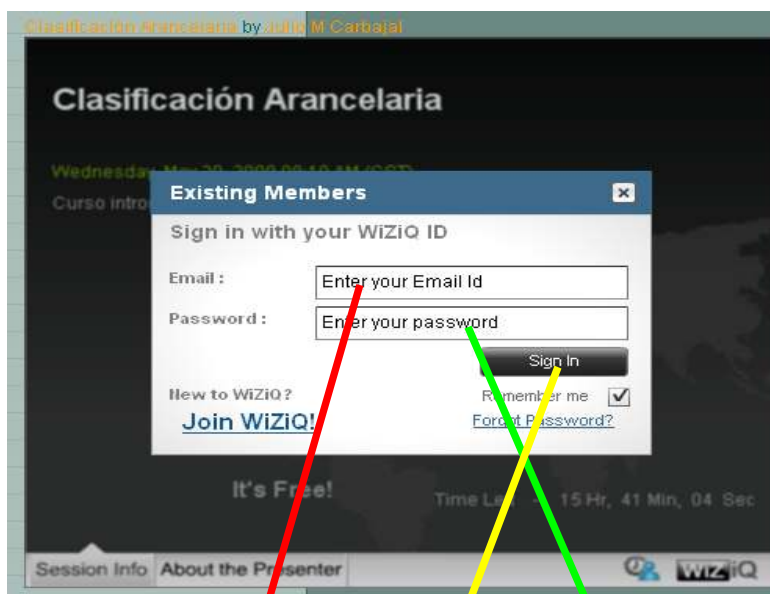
Clasificación Arancelaria by Julio M Carbajal

Clasificación Arancelaria

Wednesday, May 20, 2009 09:10 AM (COT)

Curso intro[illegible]

Existing Members

Sign in with your WiZiQ ID

Email : Enter your Email Id

Password : Enter your password

Sign In

New to WiZiQ?

Remember me

Join WiZiQ!

Forgot Password?

It's Free!

Time Left 15 Hr, 41 Min, 04 Sec

Session Info About the Presenter

WiZiQ